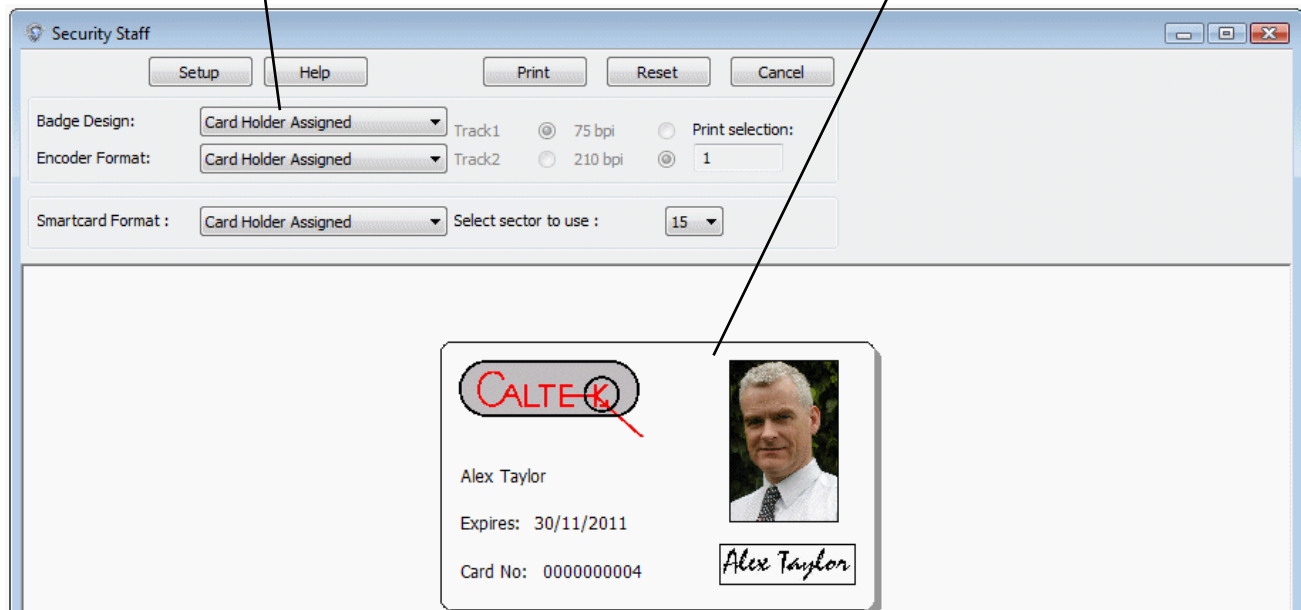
Security Staff

Setup Help Print Reset Cancel

Badge Design: Card Holder Assigned Track1 75 bpi Print selection:

Encoder Format: Card Holder Assigned Track2 210 bpi 1

Smartcard Format : Card Holder Assigned Select sector to use : 15

CALTEK

Alex Taylor

Expires: 30/11/2011

Card No: 0000000004

Alex Taylor